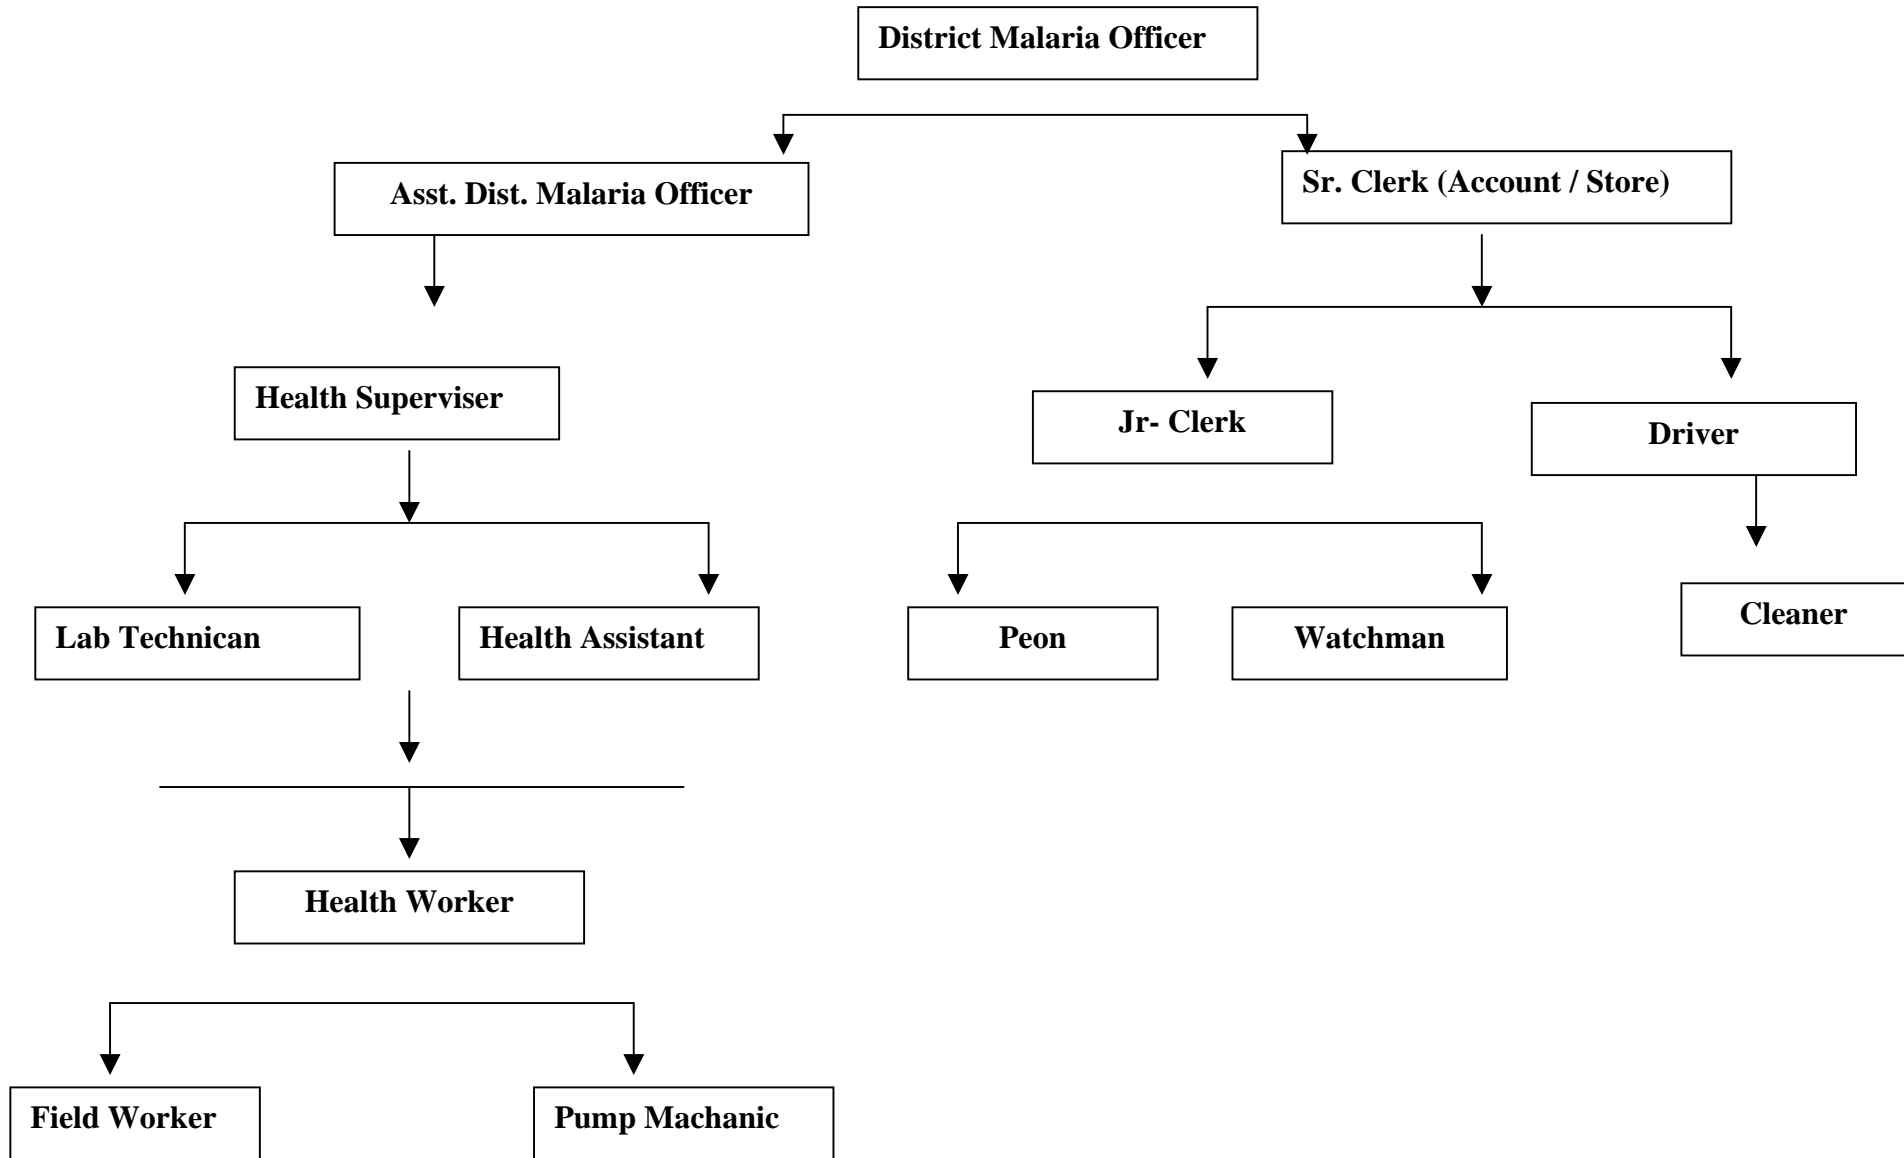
District Malaria Officer

Asst. Dist. Malaria Officer

Sr. Clerk (Account / Store)

Health Superviser

Jr- Clerk

Driver

Lab Technican

Health Assistant

Peon

Watchman

Cleaner

Health Worker

Field Worker

Pump Machanic